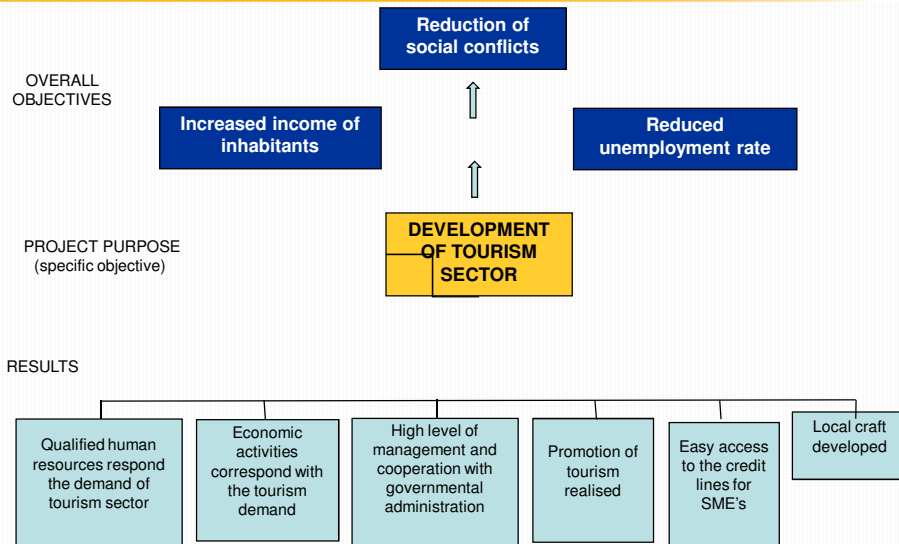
Reduction of social conflicts

OVERALL OBJECTIVES

Increased income of inhabitants

Reduced unemployment rate

PROJECT PURPOSE (specific objective)

DEVELOPMENT OF TOURISM SECTOR

RESULTS

Qualified human resources respond the demand of tourism sector

Economic activities correspond with the tourism demand

High level of management and cooperation with governmental administration

Promotion of tourism realised

Easy access to the credit lines for SME's

Local craft developed